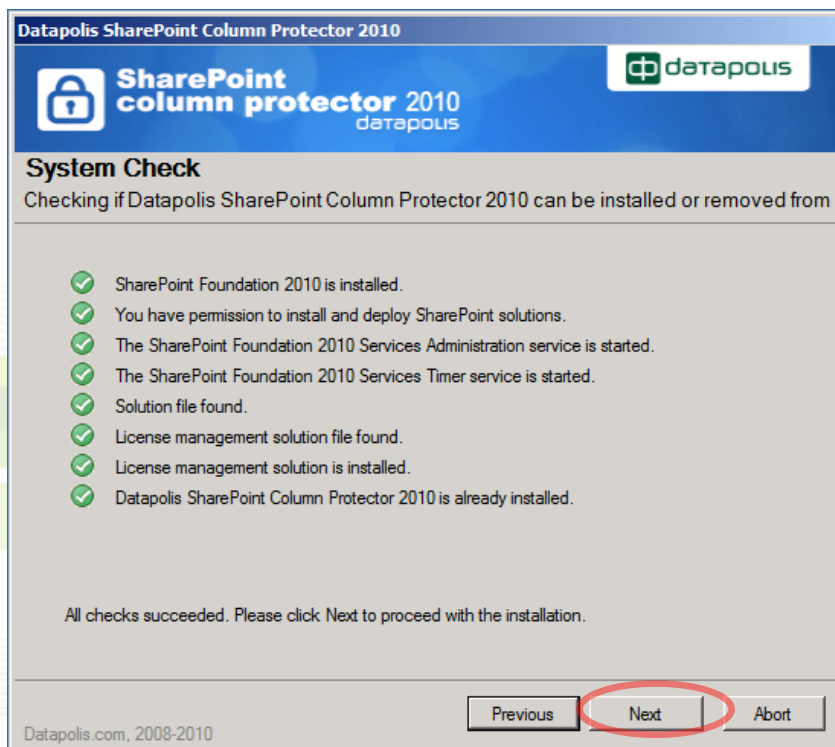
Datapolis SharePoint Column Protector 2010

SharePoint column protector 2010 datapolis

datapolis

System Check

Checking if Datapolis SharePoint Column Protector 2010 can be installed or removed from

SharePoint Foundation 2010 is installed.

You have permission to install and deploy SharePoint solutions.

The SharePoint Foundation 2010 Services Administration service is started.

The SharePoint Foundation 2010 Services Timer service is started.

Solution file found.

License management solution file found.

License management solution is installed.

Datapolis SharePoint Column Protector 2010 is already installed.

All checks succeeded. Please click Next to proceed with the installation.

Datapolis.com, 2008-2010

Previous

Next

Abort